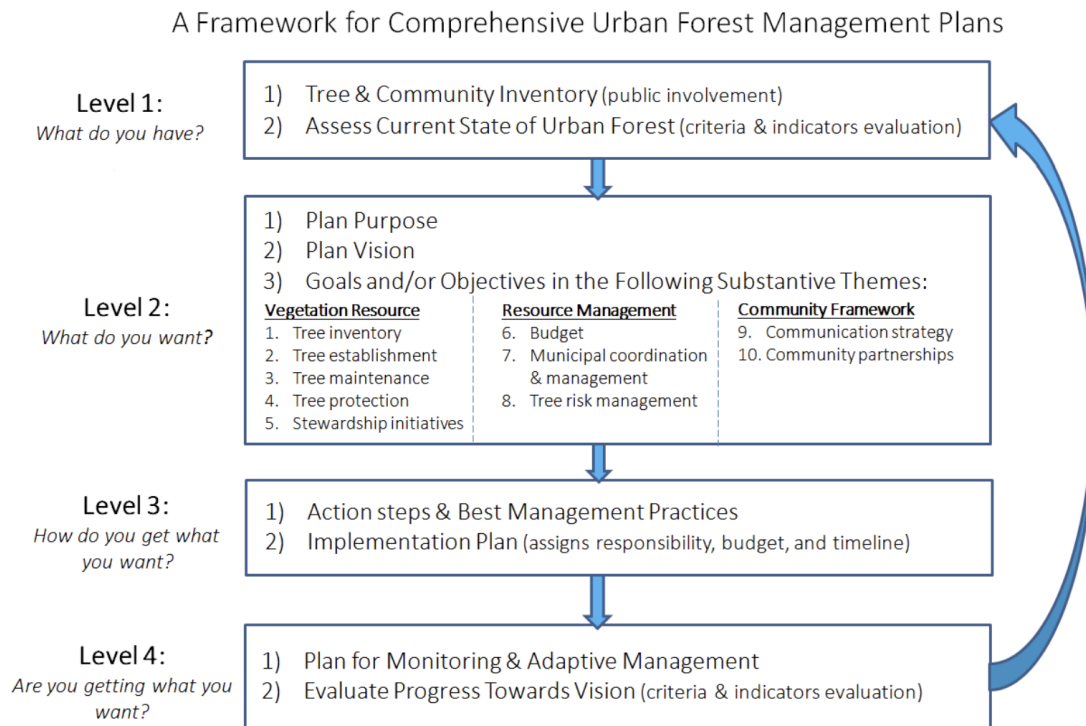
A Framework for Comprehensive Urban Forest Management Plans

Level 1:
*What do you have?*

1) Tree & Community Inventory (public involvement)
2) Assess Current State of Urban Forest (criteria & indicators evaluation)

Level 2:
*What do you want?*

1) Plan Purpose
2) Plan Vision
3) Goals and/or Objectives in the Following Substantive Themes:

Vegetation Resource
1. Tree inventory
2. Tree establishment
3. Tree maintenance
4. Tree protection
5. Stewardship initiatives

Resource Management
6. Budget
7. Municipal coordination & management
8. Tree risk management

Community Framework
9. Communication strategy
10. Community partnerships

Level 3:
*How do you get what you want?*

1) Action steps & Best Management Practices
2) Implementation Plan (assigns responsibility, budget, and timeline)

Level 4:
*Are you getting what you want?*

1) Plan for Monitoring & Adaptive Management
2) Evaluate Progress Towards Vision (criteria & indicators evaluation)